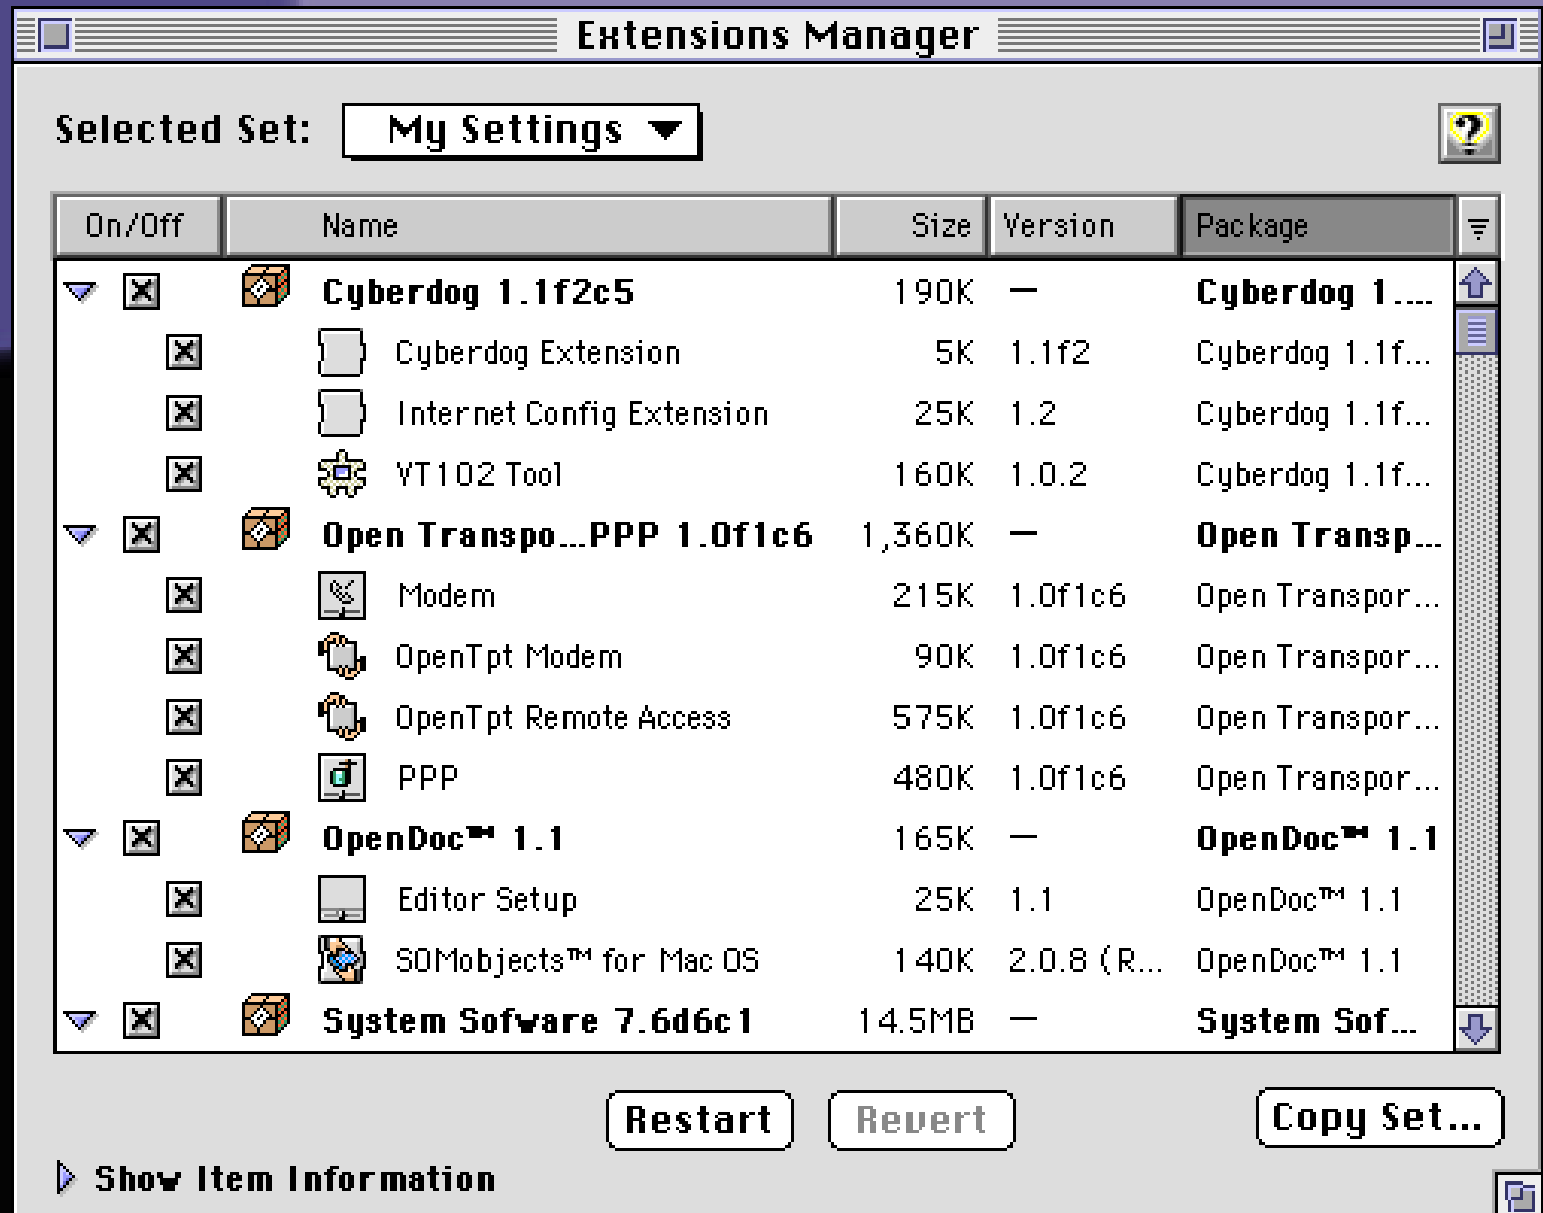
Extensions Manager

Selected Set: My Settings

?

| On/Off | Name | Size | Version | Package |
|---|---|---|---|---|
| ☒ | Cyberdog 1.1f2c5 | 190K | — | Cyberdog 1.... |
| ☒ | Cyberdog Extension | 5K | 1.1f2 | Cyberdog 1.1f... |
| ☒ | Internet Config Extension | 25K | 1.2 | Cyberdog 1.1f... |
| ☒ | VT102 Tool | 160K | 1.0.2 | Cyberdog 1.1f... |
| ☒ | Open Transpo...PPP 1.0f1c6 | 1,360K | — | Open Transp... |
| ☒ | Modem | 215K | 1.0f1c6 | Open Transpor... |
| ☒ | OpenTpt Modem | 90K | 1.0f1c6 | Open Transpor... |
| ☒ | OpenTpt Remote Access | 575K | 1.0f1c6 | Open Transpor... |
| ☒ | PPP | 480K | 1.0f1c6 | Open Transpor... |
| ☒ | OpenDoc™ 1.1 | 165K | — | OpenDoc™ 1.1 |
| ☒ | Editor Setup | 25K | 1.1 | OpenDoc™ 1.1 |
| ☒ | SOMobjects™ for Mac OS | 140K | 2.0.8 (R... | OpenDoc™ 1.1 |
| ☒ | System Sofware 7.6d6c1 | 14.5MB | — | System Sof... |

Restart Revert Copy Set...

Show Item Information